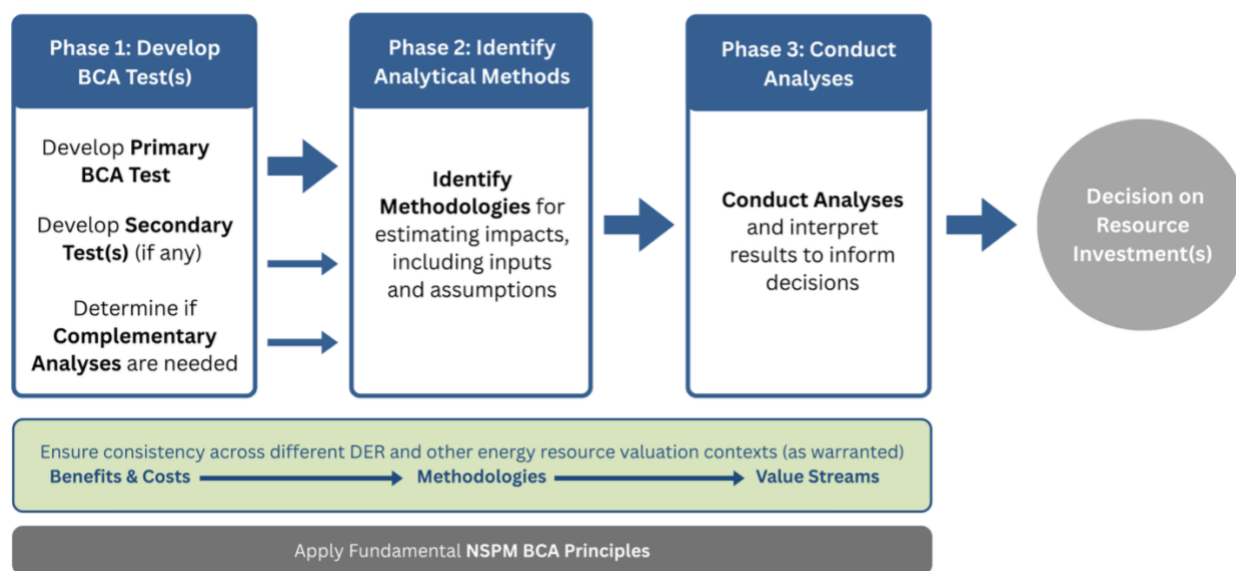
Phase 1: Develop BCA Test(s)

Develop Primary BCA Test

Develop Secondary Test(s) (if any)

Determine if Complementary Analyses are needed

Phase 2: Identify Analytical Methods

Identify Methodologies for estimating impacts, including inputs and assumptions

Phase 3: Conduct Analyses

Conduct Analyses and interpret results to inform decisions

Decision on Resource Investment(s)

Ensure consistency across different DER and other energy resource valuation contexts (as warranted)

Benefits & Costs → Methodologies → Value Streams

Apply Fundamental NSPM BCA Principles